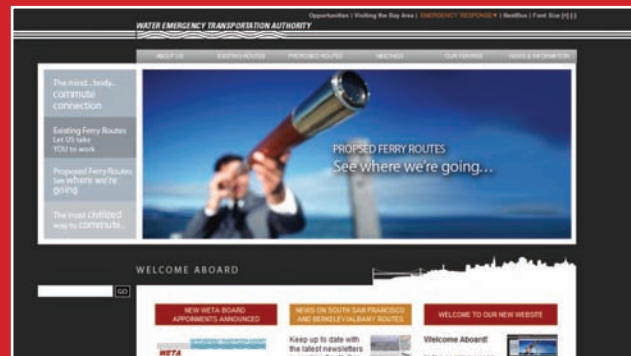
Opportunities | Visiting the Bay Area | EMERGENCY RESPONSE | NextBus | Font Size [+] [-]

WATER EMERGENCY TRANSPORTATION AUTHORITY

ABOUT US | EXISTING ROUTES | PROPOSED ROUTES | MEETINGS | OUR FERRIES | NEWS & INFORMATION

The mind...body... commute connection

Existing Ferry Routes Let US take YOU to work

Proposed Ferry Routes See where we're going

The most civilized way to commute...

PROPOSED FERRY ROUTES
See where we're going...

WELCOME ABOARD

GO

NEW WETA BOARD APPOINMENTS ANNOUNCED

NEWS ON SOUTH SAN FRANCISCO AND BERKELEY/ALBANY ROUTES

WELCOME TO OUR NEW WEBSITE

WETA

Keep up to date with the latest newsletters

Welcome Aboard!